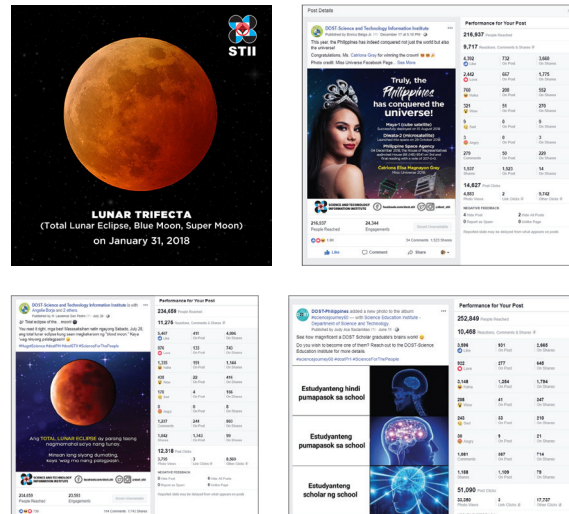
STII

LUNAR TRIFECTA
(Total Lunar Eclipse, Blue Moon, Super Moon)
on January 31, 2018

Post Details

DOST-Science and Technology Information Institute
This year, the Philippines has indeed conquered not just the world but also the universe!
Congratulations, Ms. Catriona Gray for clinching the crown!
Photo credit: Miss Universe Facebook Page ... See More

Truly, the Philippines has conquered the universe!

Maya-1 (cube satellite)
Diwata-2 (microsatellite)
Philippine Space Agency
Catriona Elisa Magnayon Gray

216,537 People Reached
24,344 Engagements
Boost Unavailable

Like Comment Share

Performance for Your Post
216,937 People Reached
9,717 Reactions, Comments & Shares
6,392 Like
2,442 Love
1,537 Shares
14,627 Post Clicks
NEGATIVE FEEDBACK
Hide Post
Hide All Posts
Report as Spam
Unlike Page

DOST Science and Technology Information Institute
Ang TOTAL LUNAR ECLIPSE ay parang laging nagmamahal sa'yo nang tunay.
Minsan lang siyang dumating, kaya 'wag mo nang palagpasin.

214,659 People Reached
23,593 Engagements
Boost Unavailable

Performance for Your Post
234,659 People Reached
11,275 Reactions, Comments & Shares
12,318 Post Clicks
NEGATIVE FEEDBACK

DOST-Philippines added a new photo to the album: #sciencejourney50 — with Science Education Institute - Department of Science and Technology.
See how magnificent a DOST Scholar graduate's brains work!
Do you wish to become one of them? Reach out to the DOST-Science Education Institute for more details.
#sciencejourney50 #ScienceForThePeople

Estudyanteng hindi pumapasok sa school
Estudyanteng pumapasok sa school
Estudyanteng scholar ng school

Performance for Your Post
252,849 People Reached
10,469 Reactions, Comments & Shares
51,090 Post Clicks
NEGATIVE FEEDBACK